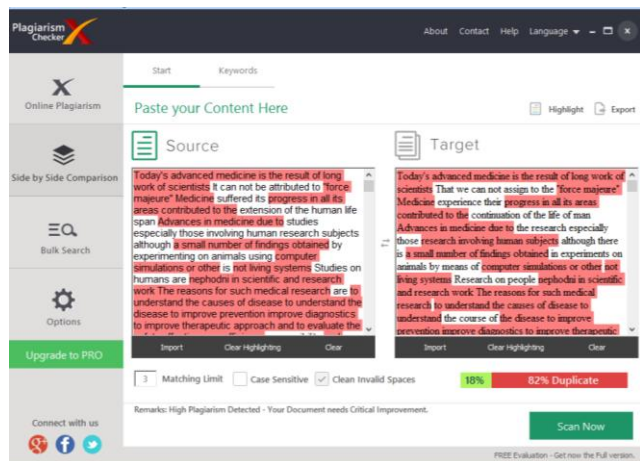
Plagiarism Checker X

About Contact Help Language

Online Plagiarism

Side by Side Comparison

Bulk Search

Options

Upgrade to PRO

Connect with us

Start Keywords

Paste your Content Here

Highlight Export

Source

Today's advanced medicine is the result of long work of scientists It can not be attributed to "force majeure" Medicine suffered its progress in all its areas contributed to the extension of the human life span Advances in medicine due to studies especially those involving human research subjects although a small number of findings obtained by experimenting on animals using computer simulations or other is not living systems Studies on humans are nephodni in scientific and research work The reasons for such medical research are to understand the causes of disease to understand the disease to improve prevention improve diagnostics to improve therapeutic approach and to evaluate the

Import Clear Highlighting Clear

Target

Today's advanced medicine is the result of long work of scientists That we can not assign to the "force majeure" Medicine experience their progress in all its areas contributed to the continuation of the life of man Advances in medicine due to the research especially those research involving human subjects although there is a small number of findings obtained in experiments on animals by means of computer simulations or other not living systems Research on people nephodni in scientific and research work The reasons for such medical research to understand the causes of disease to understand the course of the disease to improve prevention improve diagnostics to improve therapeutic

Import Clear Highlighting Clear

3 Matching Limit Case Sensitive Clean Invalid Spaces 18% 82% Duplicate

Remarks: High Plagiarism Detected - Your Document needs Critical Improvement.

Scan Now

FREE Evaluation - Get now the Full version.